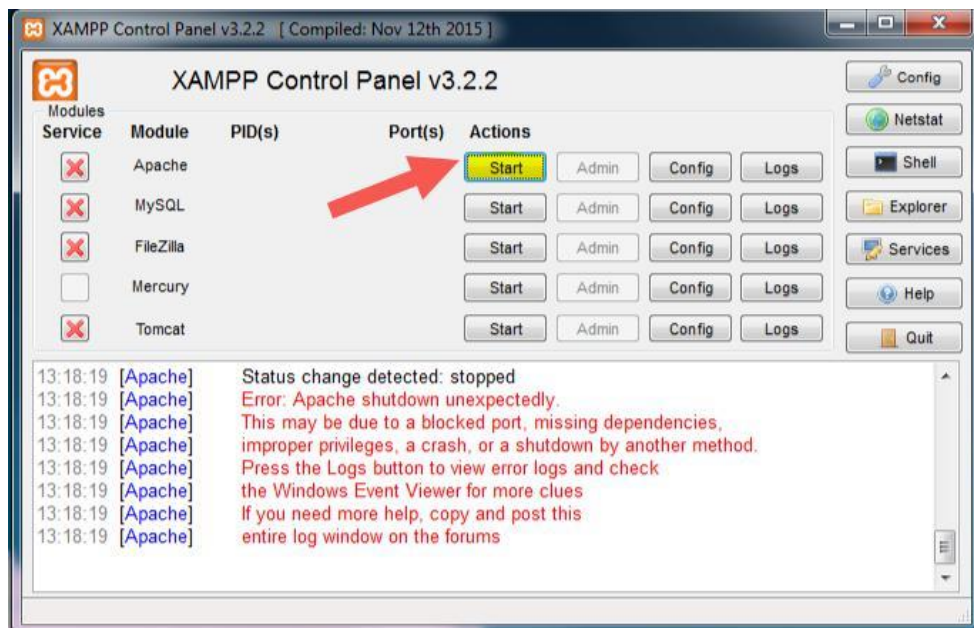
XAMPP Control Panel v3.2.2 [ Compiled: Nov 12th 2015 ]

XAMPP Control Panel v3.2.2

Config
Netstat
Shell
Explorer
Services
Help
Quit

Modules

| Service | Module | PID(s) | Port(s) | Actions | | | |
|---|---|---|---|---|---|---|---|
| | Apache | | | Start | Admin | Config | Logs |
| | MySQL | | | Start | Admin | Config | Logs |
| | FileZilla | | | Start | Admin | Config | Logs |
| | Mercury | | | Start | Admin | Config | Logs |
| | Tomcat | | | Start | Admin | Config | Logs |

13:18:19 [Apache] Status change detected: stopped
13:18:19 [Apache] Error: Apache shutdown unexpectedly.
13:18:19 [Apache] This may be due to a blocked port, missing dependencies,
13:18:19 [Apache] improper privileges, a crash, or a shutdown by another method.
13:18:19 [Apache] Press the Logs button to view error logs and check
13:18:19 [Apache] the Windows Event Viewer for more clues
13:18:19 [Apache] If you need more help, copy and post this
13:18:19 [Apache] entire log window on the forums